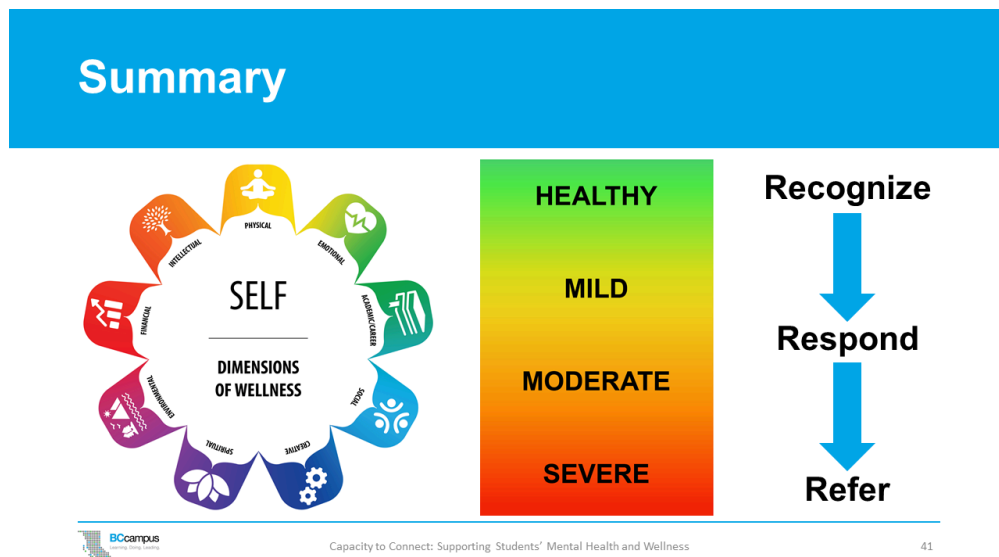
Summary

SELF

DIMENSIONS OF WELLNESS

PHYSICAL

EMOTIONAL

ACADEMIC/CAREER

SOCIAL

CREATIVE

SPIRITUAL

ENVIRONMENTAL

FINANCIAL

INTELLECTUAL

HEALTHY

MILD

MODERATE

SEVERE

Recognize

Respond

Refer

BCcampus Learning. Doing. Leading.

Capacity to Connect: Supporting Students' Mental Health and Wellness

41